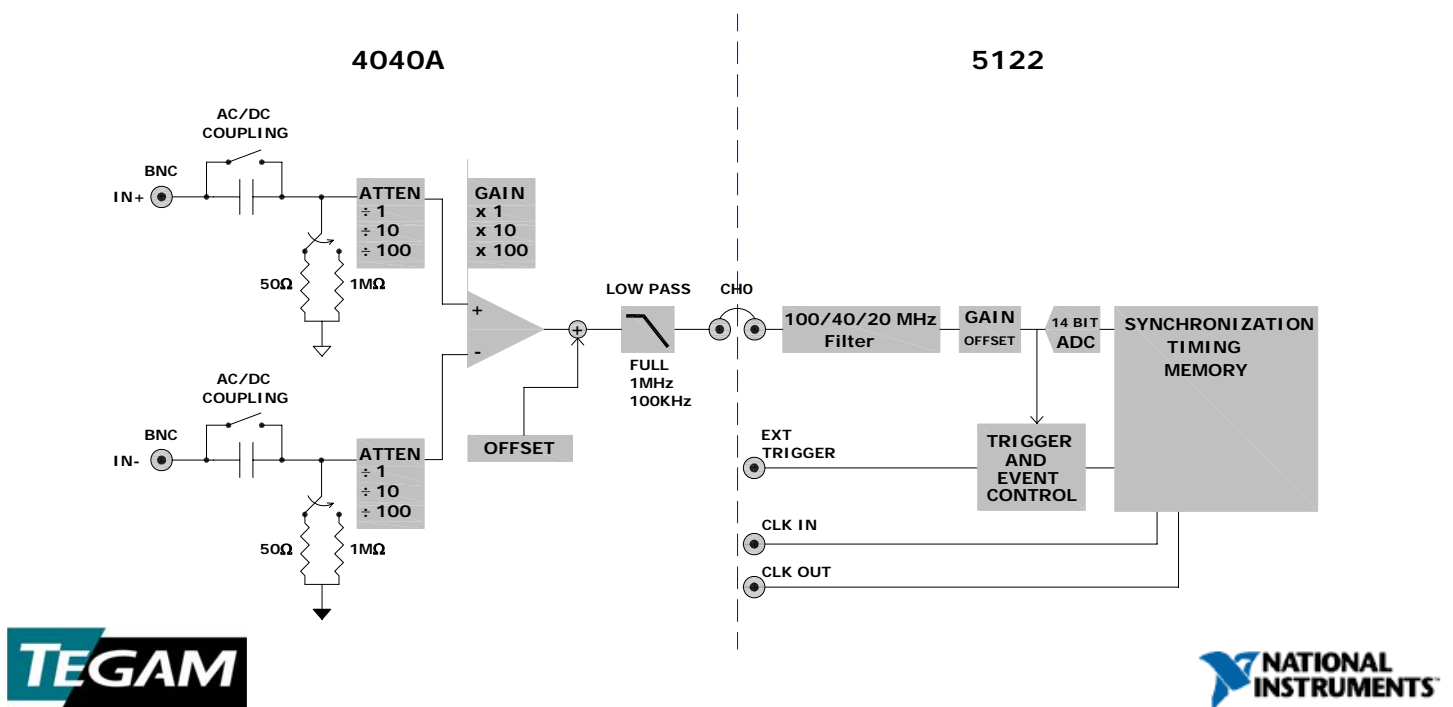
4040A

5122

AC/DC COUPLING

BNC

IN+

ATTEN
÷ 1
÷ 10
÷ 100

GAIN
x 1
x 10
x 100

50Ω

1MΩ

+

-

LOW PASS

FULL
1MHz
100KHz

CH0

100/40/20 MHz Filter

GAIN
OFFSET

14 BIT ADC

SYNCHRONIZATION
TIMING
MEMORY

AC/DC COUPLING

BNC

IN-

ATTEN
÷ 1
÷ 10
÷ 100

50Ω

1MΩ

OFFSET

EXT TRIGGER

TRIGGER AND EVENT CONTROL

CLK IN

CLK OUT

TEGAM

NATIONAL INSTRUMENTS